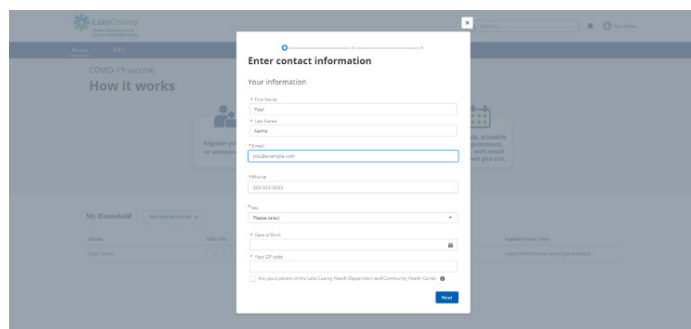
LakeCounty
Health Department and Community Health Center

Home FAQ

Search

Your Name

COVID-19 vaccine
How it works

Register yo
or someone

de, schedule
pointment.
, we'll email
hen you can.

My Household
Add another person +

Name
Your Name

Appointment Date
Appointment time not yet available

×

Enter contact information

Your information

* First Name
Your

* Last Name
Name

* Email
you@example.com

* Phone
333-333-3333

* Sex
Please select

* Date of Birth

* Your ZIP code

Are you a patient of the Lake County Health Department and Community Health Center

Next